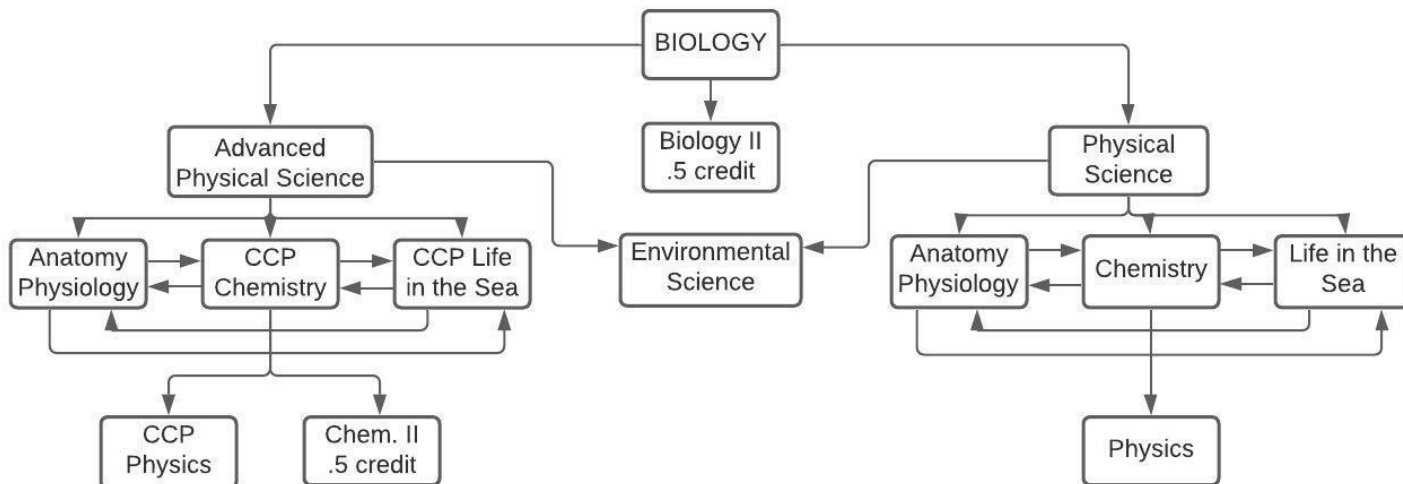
BIOLOGY

Advanced Physical Science

Biology II .5 credit

Physical Science

Anatomy Physiology

CCP Chemistry

CCP Life in the Sea

Environmental Science

Anatomy Physiology

Chemistry

Life in the Sea

CCP Physics

Chem. II .5 credit

Physics